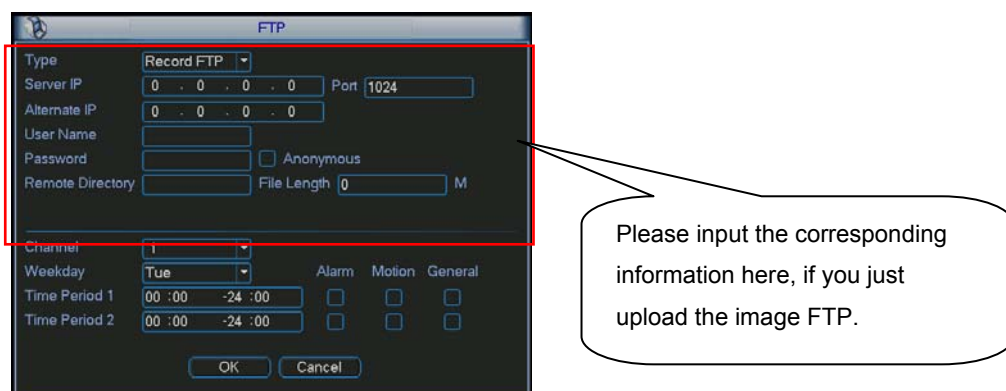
FTP

Type Record FTP
Server IP 0 . 0 . 0 . 0 Port 1024
Alternate IP 0 . 0 . 0 . 0
User Name
Password Anonymous
Remote Directory File Length 0 M

Channel 1
Weekday Tue Alarm Motion General
Time Period 1 00 :00 -24 :00
Time Period 2 00 :00 -24 :00

OK Cancel

Please input the corresponding information here, if you just upload the image FTP.